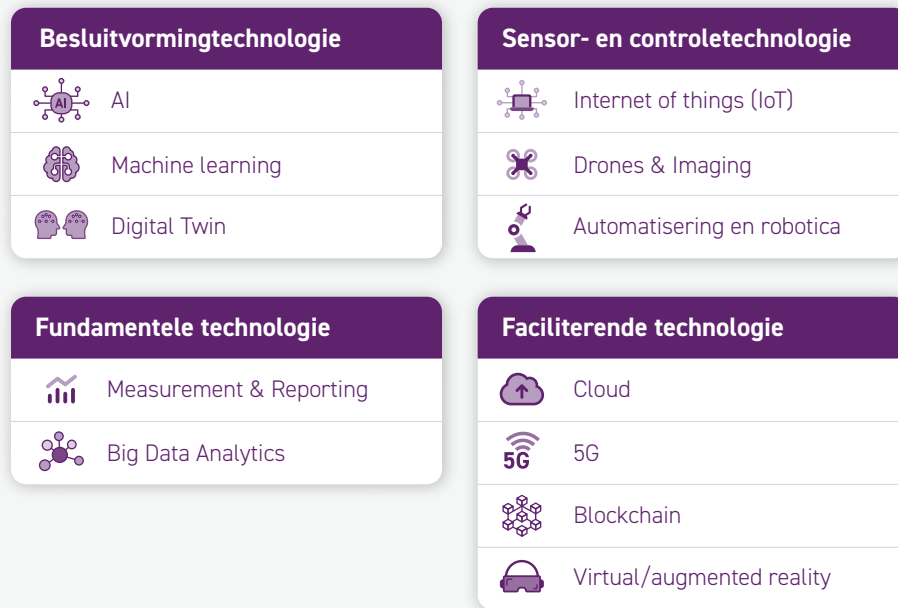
Besluitvormingtechnologie

AI AI

Machine learning

Digital Twin

Sensor- en controletechnologie

Internet of things (IoT)

Drones & Imaging

Automatisering en robotica

Fundamentele technologie

Measurement & Reporting

Big Data Analytics

Faciliterende technologie

Cloud

5G 5G

Blockchain

Virtual/augmented reality